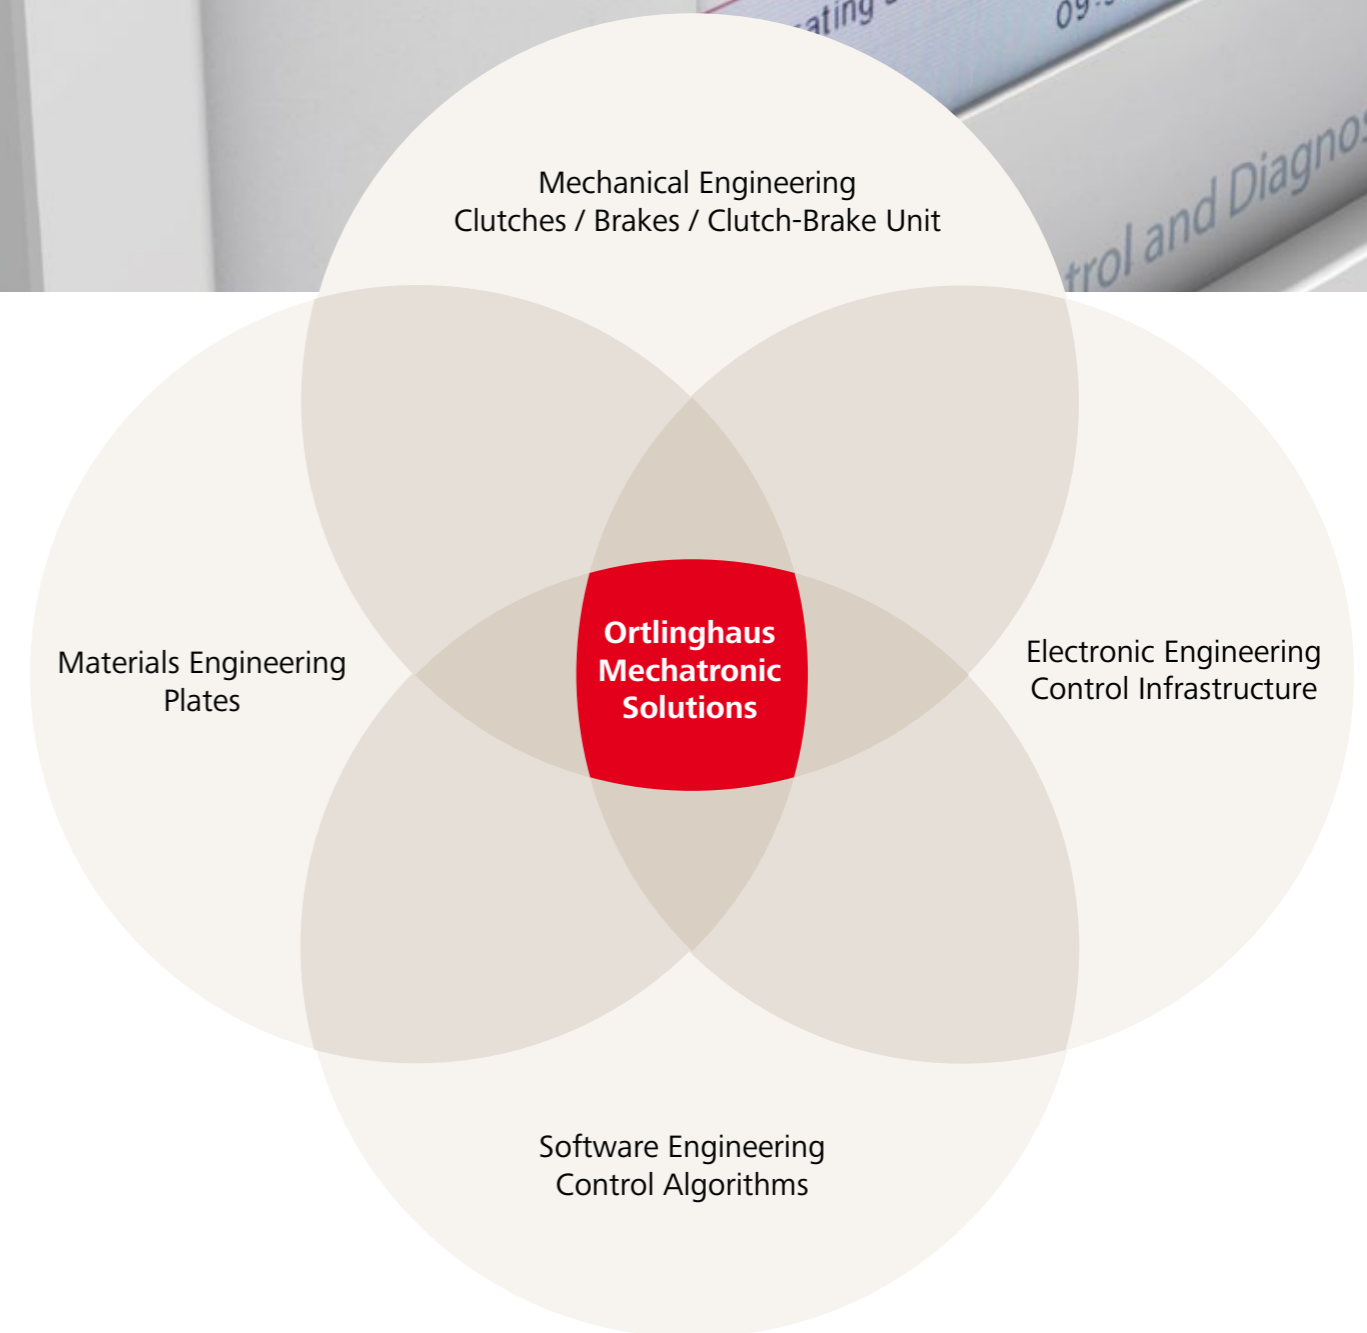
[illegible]ating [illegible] 09:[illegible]

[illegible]trol and Diagnos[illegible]

Mechanical Engineering
Clutches / Brakes / Clutch-Brake Unit

Materials Engineering
Plates

Ortlinghaus
Mechatronic
Solutions

Electronic Engineering
Control Infrastructure

Software Engineering
Control Algorithms